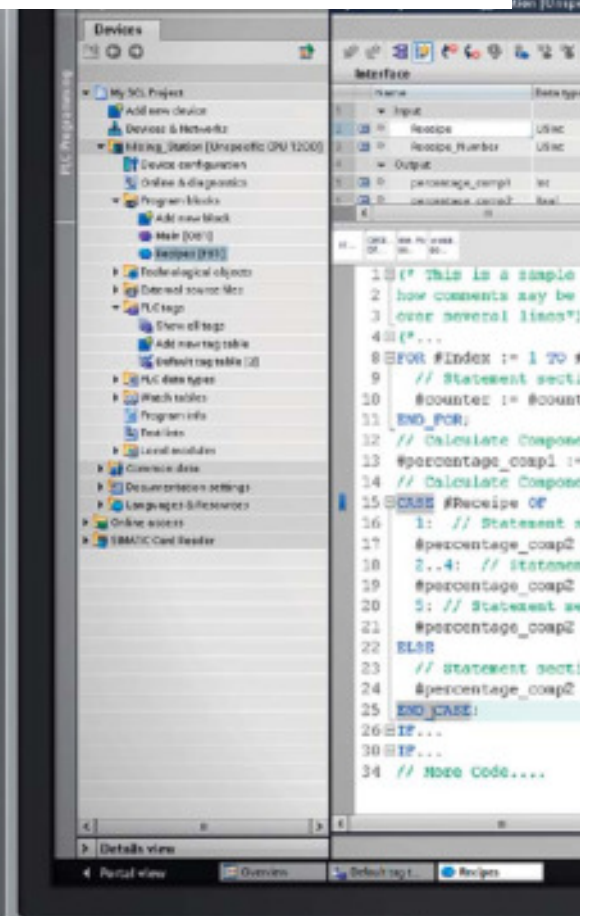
Devices

PLC Programming

My SCL Project
Add new device
Devices & Networks
Mixing_Station [Unspecific CPU 1200]
Device configuration
Online & diagnostics
Program blocks
Add new block
Main [OB1]
Recipes [FB1]
Technological objects
External source files
PLC tags
Show all tags
Add new tag table
Default tag table [2]
PLC data types
Watch tables
Program info
Text lists
Local modules
Common data
Documentation settings
Languages & Resources
Online access
SIMATIC Card Reader

Details view

Portal view
Overview
Default tag t...
Recipes

Interface

| | Name | Data type |
|---|---|---|
| 1 | Input | |
| 2 | Receipe | USInt |
| 3 | Receipe_Number | USInt |
| 4 | Output | |
| 5 | percentage_comp1 | Int |
| 6 | percentage_comp2 | Real |

1 (* This is a simple
2 how comments may be
3 over several lines*)
4 (*...
8 FOR #index := 1 TO
9 // Statement secti
10 #counter := #count
11 END_FOR;
12 // Calculate Compone
13 #percentage_comp1 :=
14 // Calculate Compone
15 CASE #Receipe OF
16 1: // Statement
17 #percentage_comp2
18 2..4: // Statemen
19 #percentage_comp2
20 5: // Statement se
21 #percentage_comp2
22 ELSE
23 // Statement secti
24 #percentage_comp2
25 END_CASE;
26 IF...
30 IF...
34 // More Code....